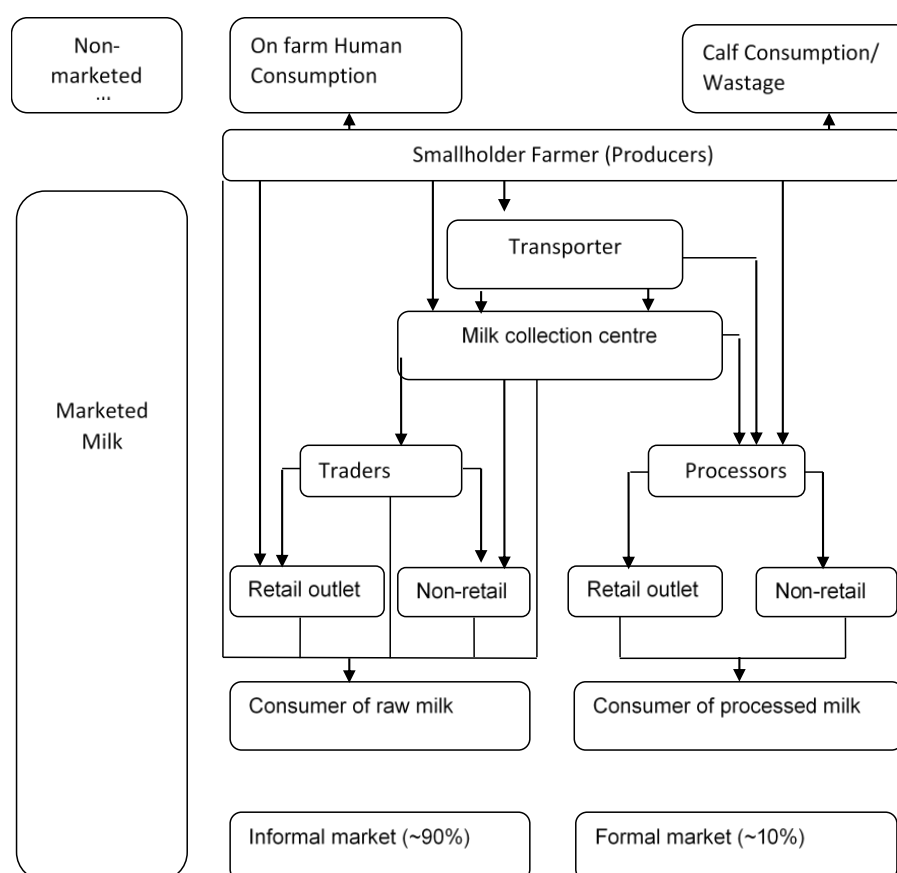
Non-marketed ...

On farm Human Consumption

Calf Consumption/ Wastage

Smallholder Farmer (Producers)

Transporter

Milk collection centre

Marketed Milk

Traders

Processors

Retail outlet

Non-retail

Retail outlet

Non-retail

Consumer of raw milk

Consumer of processed milk

Informal market (~90%)

Formal market (~10%)